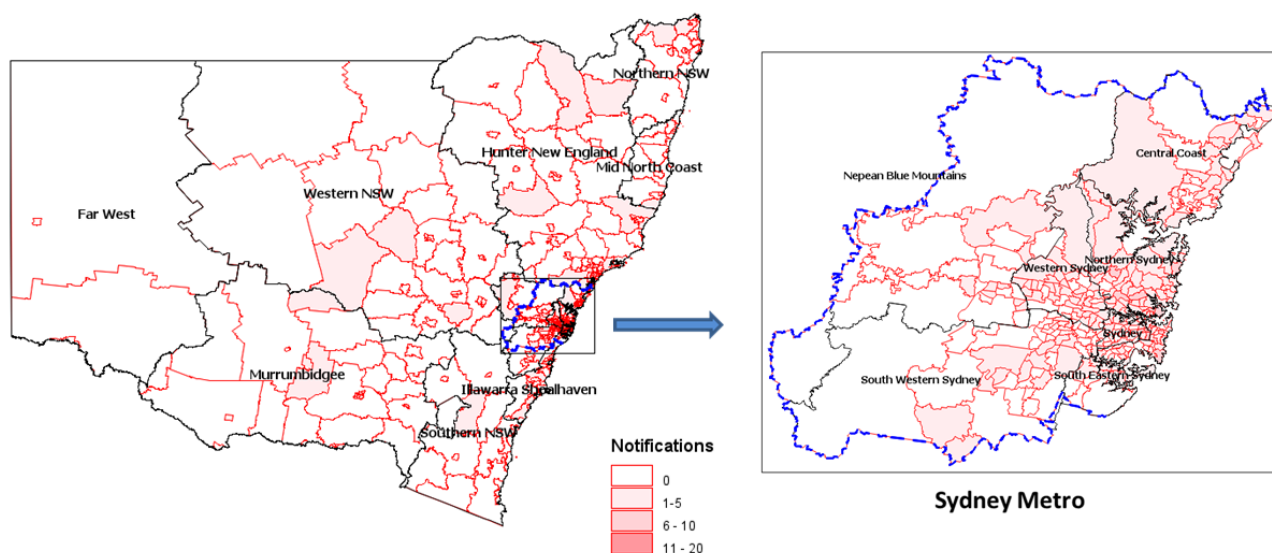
Northern NSW
Hunter New England
Mid North Coast
Western NSW
Far West
Murrumbidgee
Illawarra Shoalhaven
Southern NSW

Notifications
0
1-5
6 - 10
11 - 20

Central Coast
Nepean Blue Mountains
Western Sydney
Northern Sydney
Sydney
South Western Sydney
South Eastern Sydney

Sydney Metro